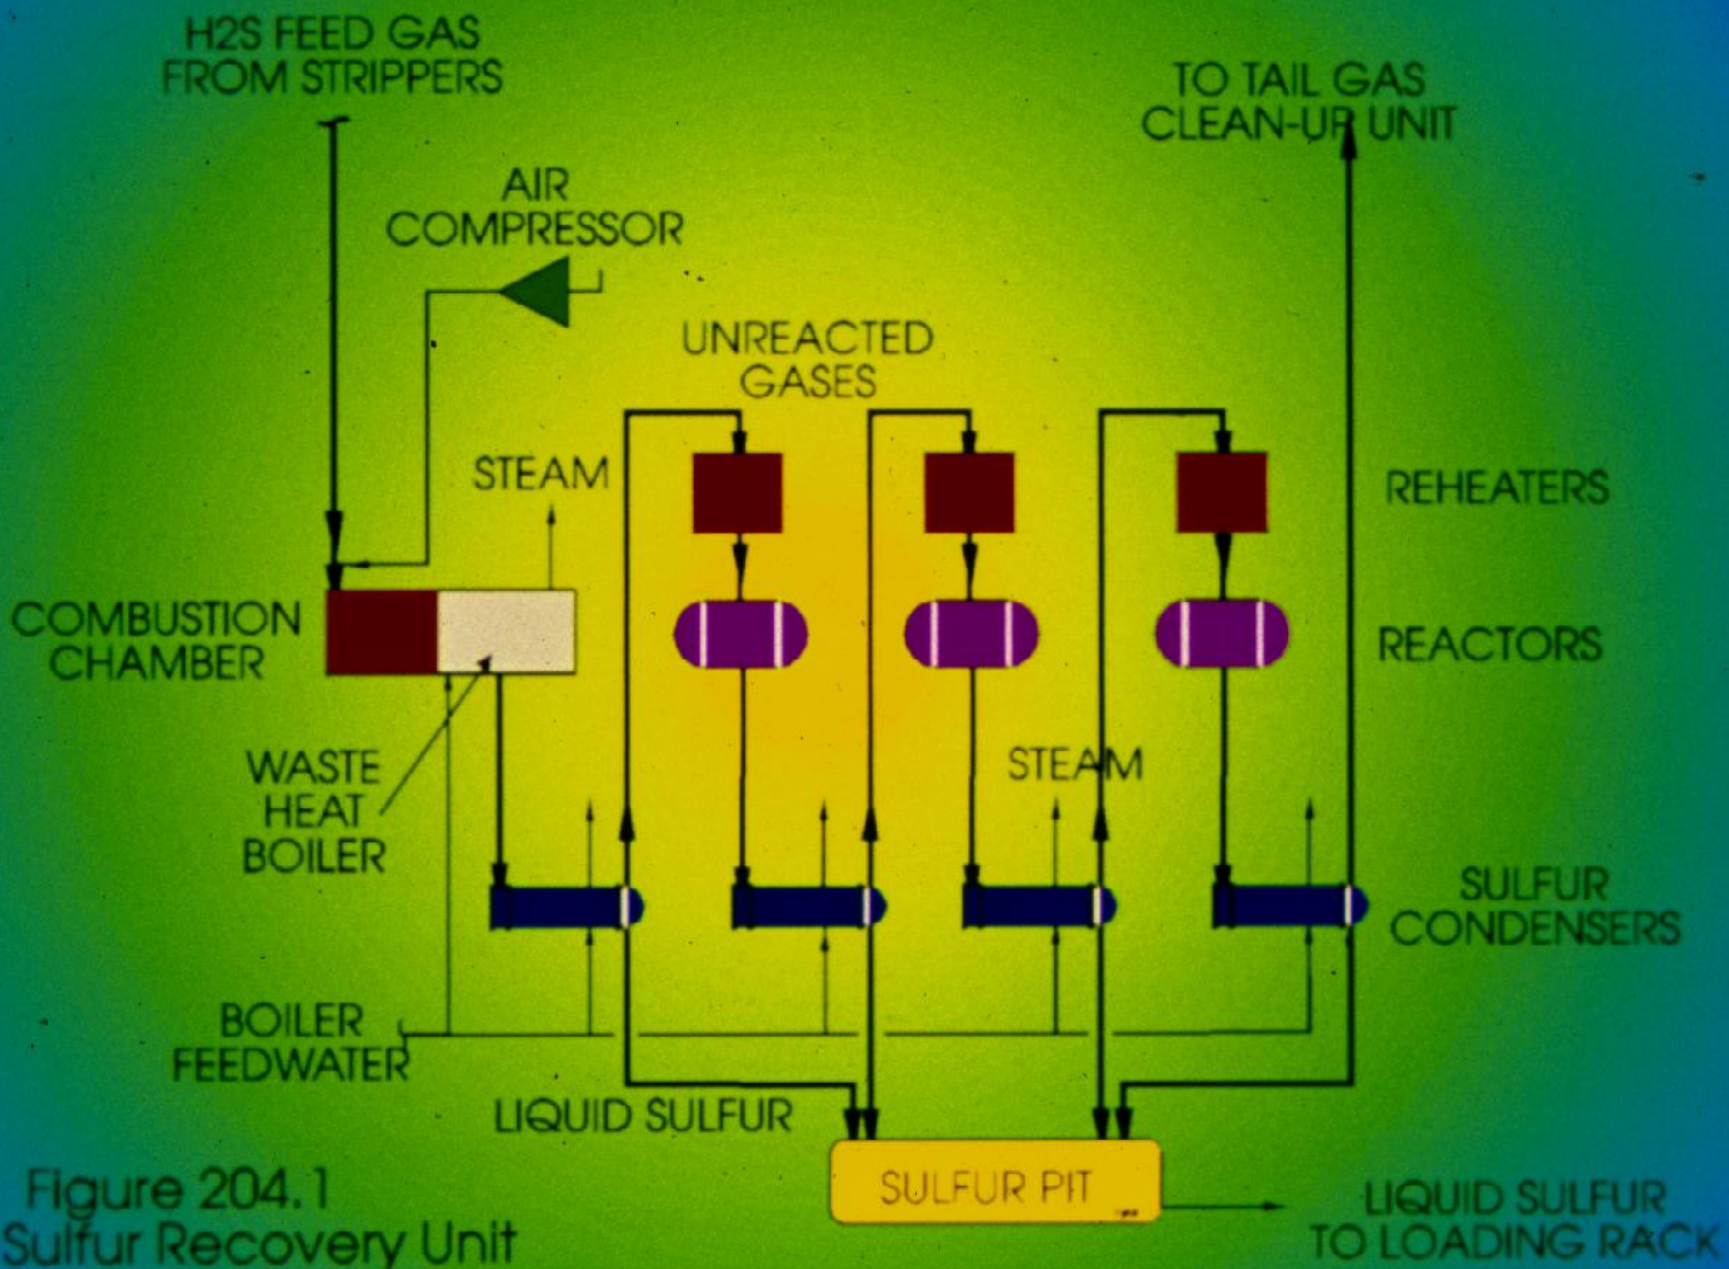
H2S FEED GAS FROM STRIPPERS

TO TAIL GAS CLEAN-UP UNIT

AIR COMPRESSOR

UNREACTED GASES

STEAM

REHEATERS

COMBUSTION CHAMBER

REACTORS

WASTE HEAT BOILER

STEAM

SULFUR CONDENSERS

BOILER FEEDWATER

LIQUID SULFUR

SULFUR PIT

LIQUID SULFUR TO LOADING RACK

Figure 204.1
Sulfur Recovery Unit